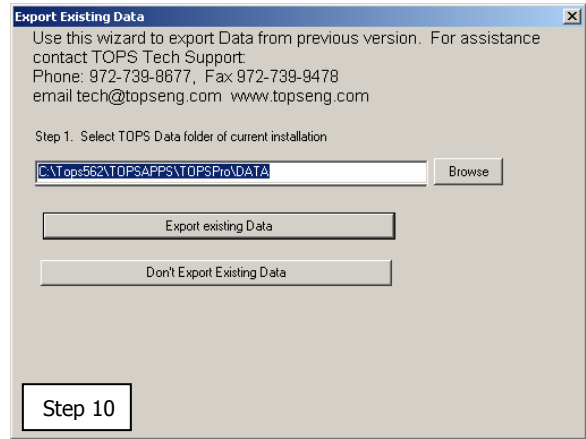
Export Existing Data

Use this wizard to export Data from previous version. For assistance contact TOPS Tech Support:
Phone: 972-739-8677, Fax 972-739-9478
email tech@topseng.com www.topseng.com

Step 1. Select TOPS Data folder of current installation

C:\Tops562\TOPSAPPS\TOPSPro\DATA

Browse

Export existing Data

Don't Export Existing Data

Step 10